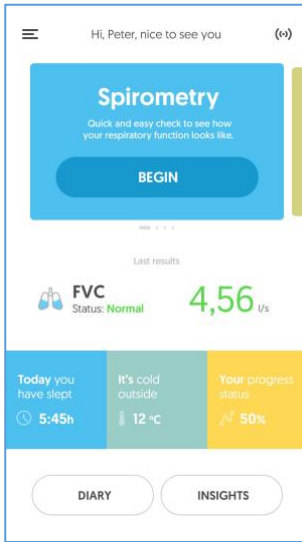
Hi, Peter, nice to see you

Spirometry

Quick and easy check to see how your respiratory function looks like.

BEGIN

Last results

FVC
Status: Normal

4,56 l/s

Today you have slept
5:45h

It's cold outside
12 °C

Your progress status
50%

DIARY

INSIGHTS